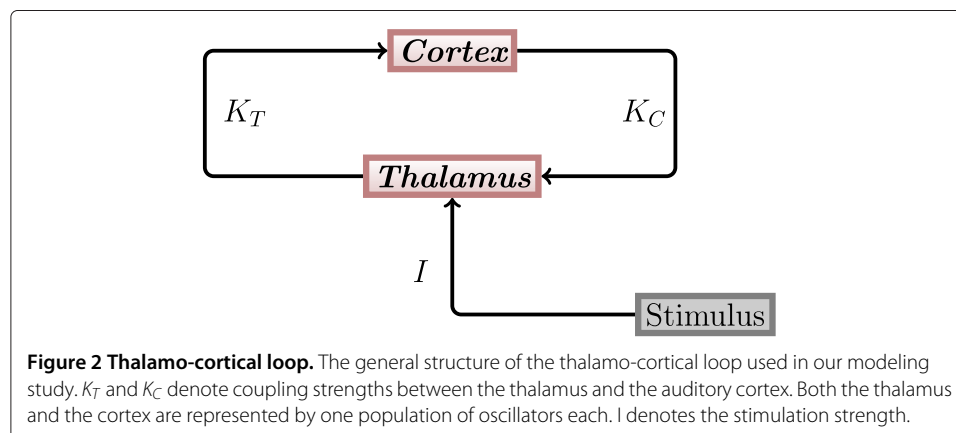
Cortex

$K_T$

$K_C$

Thalamus

$I$

Stimulus

**Figure 2 Thalamo-cortical loop.** The general structure of the thalamo-cortical loop used in our modeling study. $K_T$ and $K_C$ denote coupling strengths between the thalamus and the auditory cortex. Both the thalamus and the cortex are represented by one population of oscillators each. I denotes the stimulation strength.